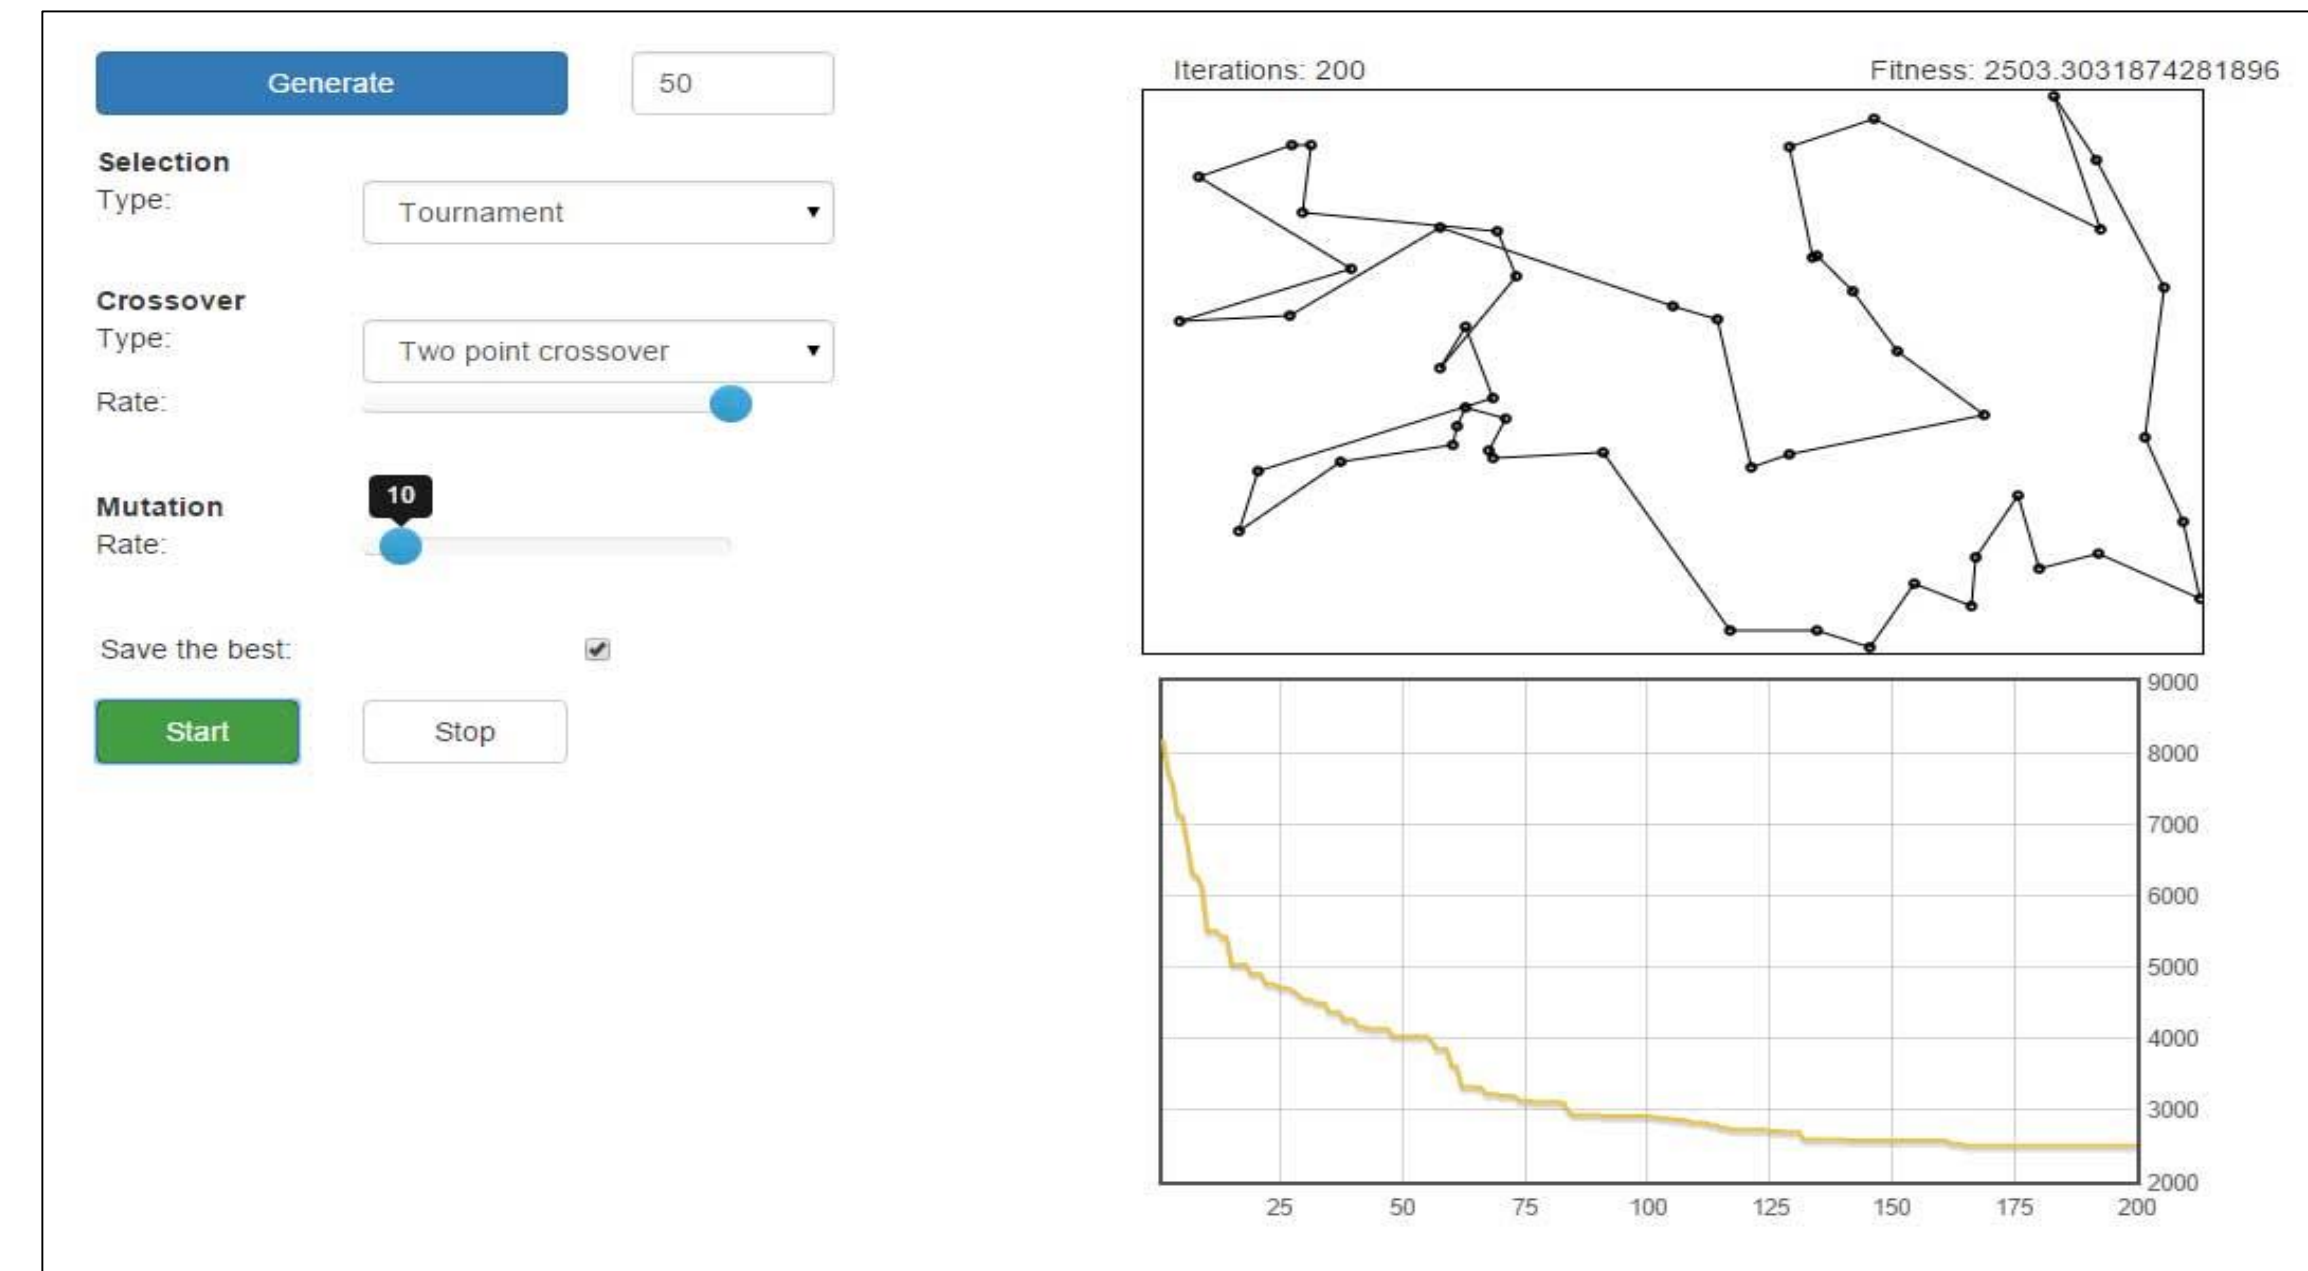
Generate

50

Selection
Type:
Tournament

Crossover
Type:
Two point crossover
Rate:

Mutation
Rate:
10

Save the best:

Start
Stop

Iterations: 200
Fitness: 2503.3031874281896

9000
8000
7000
6000
5000
4000
3000
2000

25
50
75
100
125
150
175
200